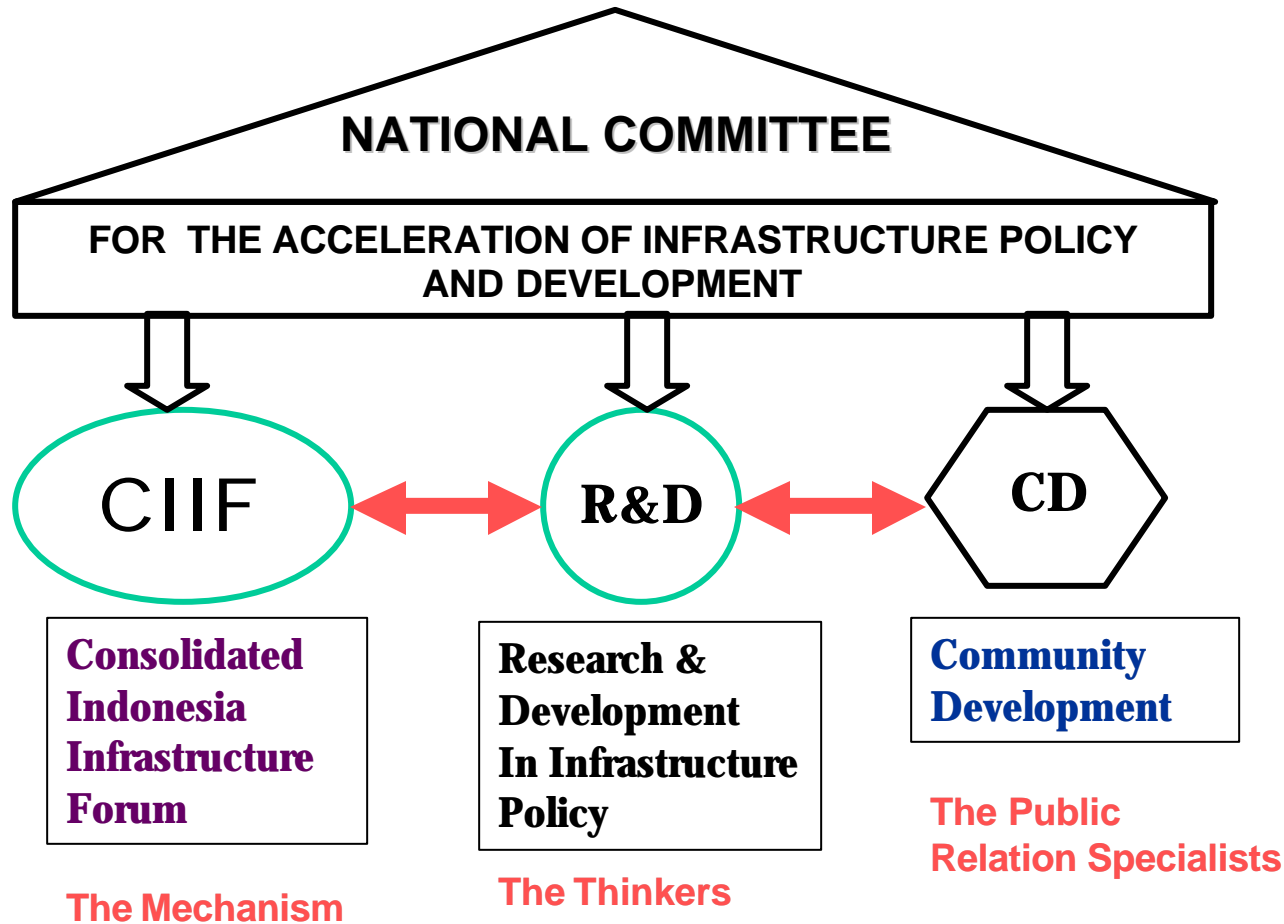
NATIONAL COMMITTEE

FOR THE ACCELERATION OF INFRASTRUCTURE POLICY AND DEVELOPMENT

CIIF

R&D

CD

Consolidated Indonesia Infrastructure Forum

The Mechanism

Research & Development In Infrastructure Policy

The Thinkers

Community Development

The Public Relation Specialists